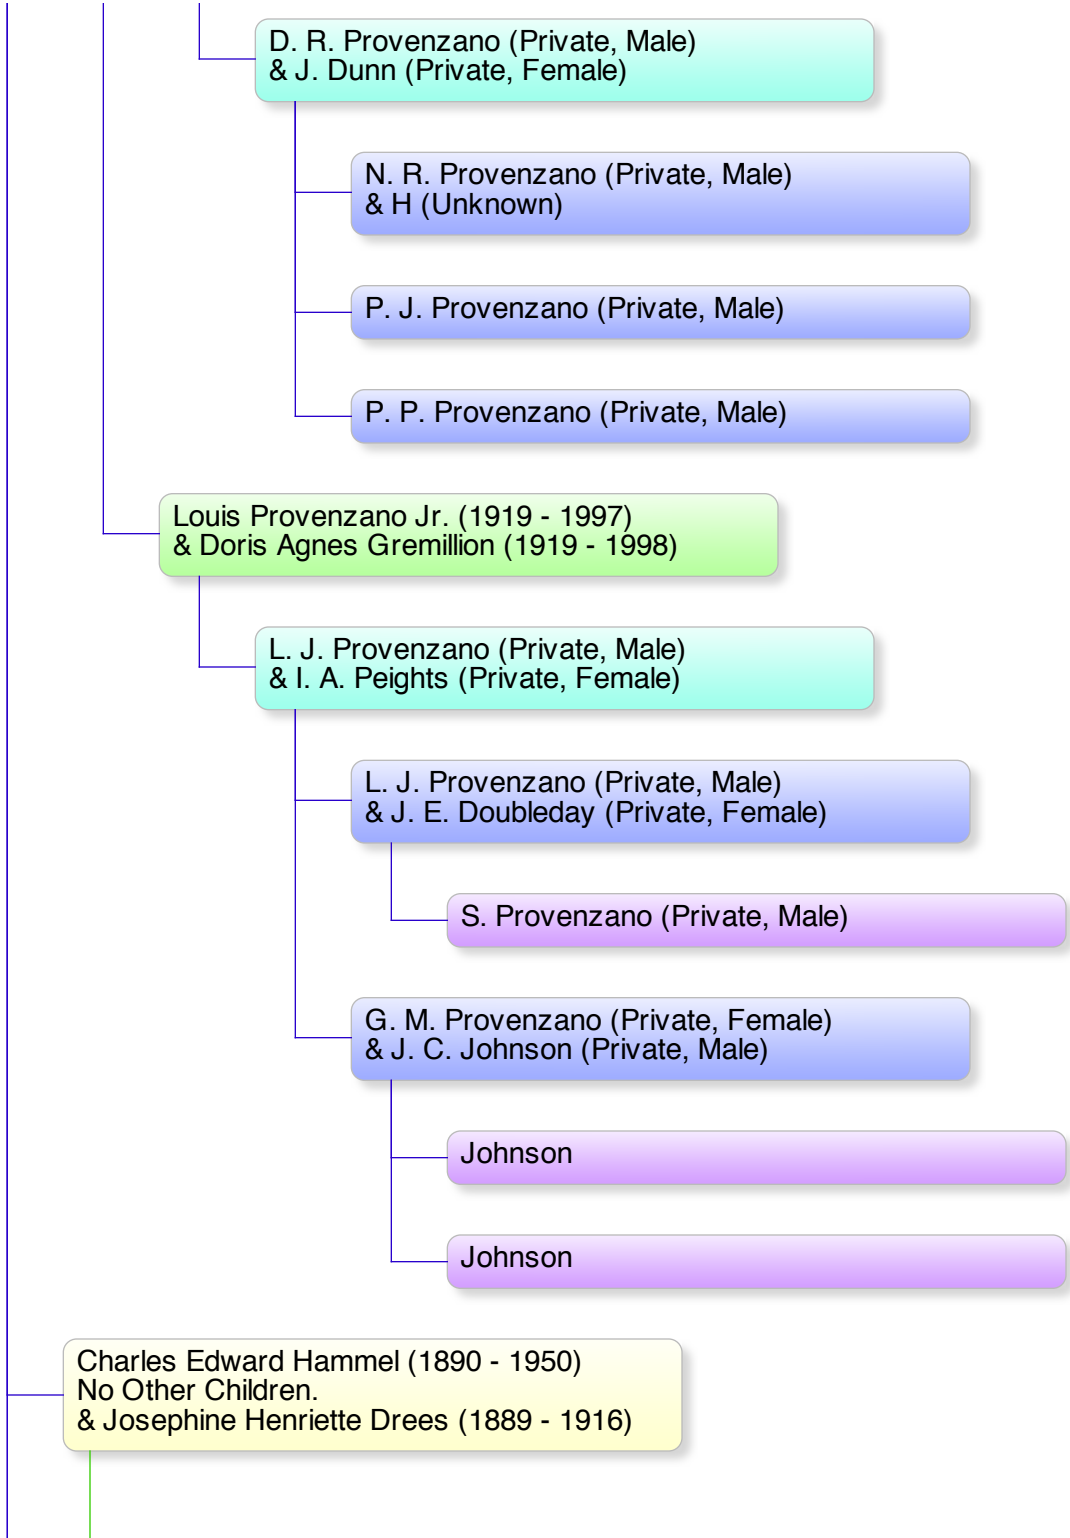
D. R. Provenzano (Private, Male)
& J. Dunn (Private, Female)

N. R. Provenzano (Private, Male)
& H (Unknown)

P. J. Provenzano (Private, Male)

P. P. Provenzano (Private, Male)

Louis Provenzano Jr. (1919 - 1997)
& Doris Agnes Gremillion (1919 - 1998)

L. J. Provenzano (Private, Male)
& I. A. Peights (Private, Female)

L. J. Provenzano (Private, Male)
& J. E. Doubleday (Private, Female)

S. Provenzano (Private, Male)

G. M. Provenzano (Private, Female)
& J. C. Johnson (Private, Male)

Johnson

Johnson

Charles Edward Hammel (1890 - 1950)
No Other Children.
& Josephine Henriette Drees (1889 - 1916)